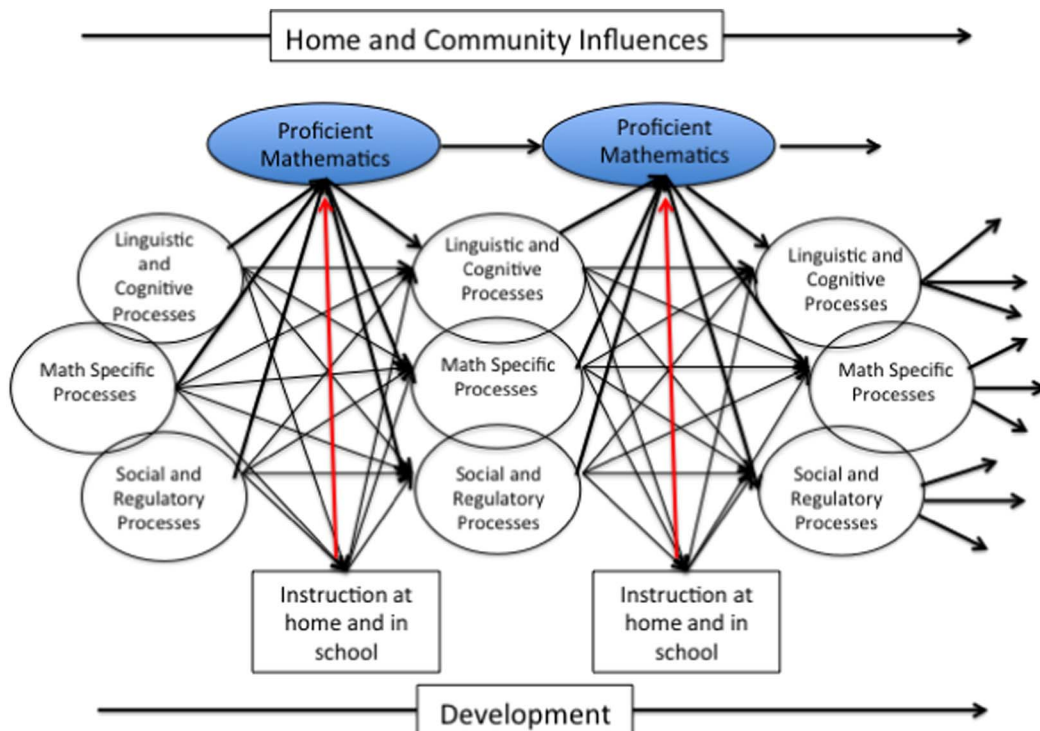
Home and Community Influences

Proficient Mathematics

Proficient Mathematics

Linguistic and Cognitive Processes

Math Specific Processes

Social and Regulatory Processes

Linguistic and Cognitive Processes

Math Specific Processes

Social and Regulatory Processes

Linguistic and Cognitive Processes

Math Specific Processes

Social and Regulatory Processes

Instruction at home and in school

Instruction at home and in school

Development